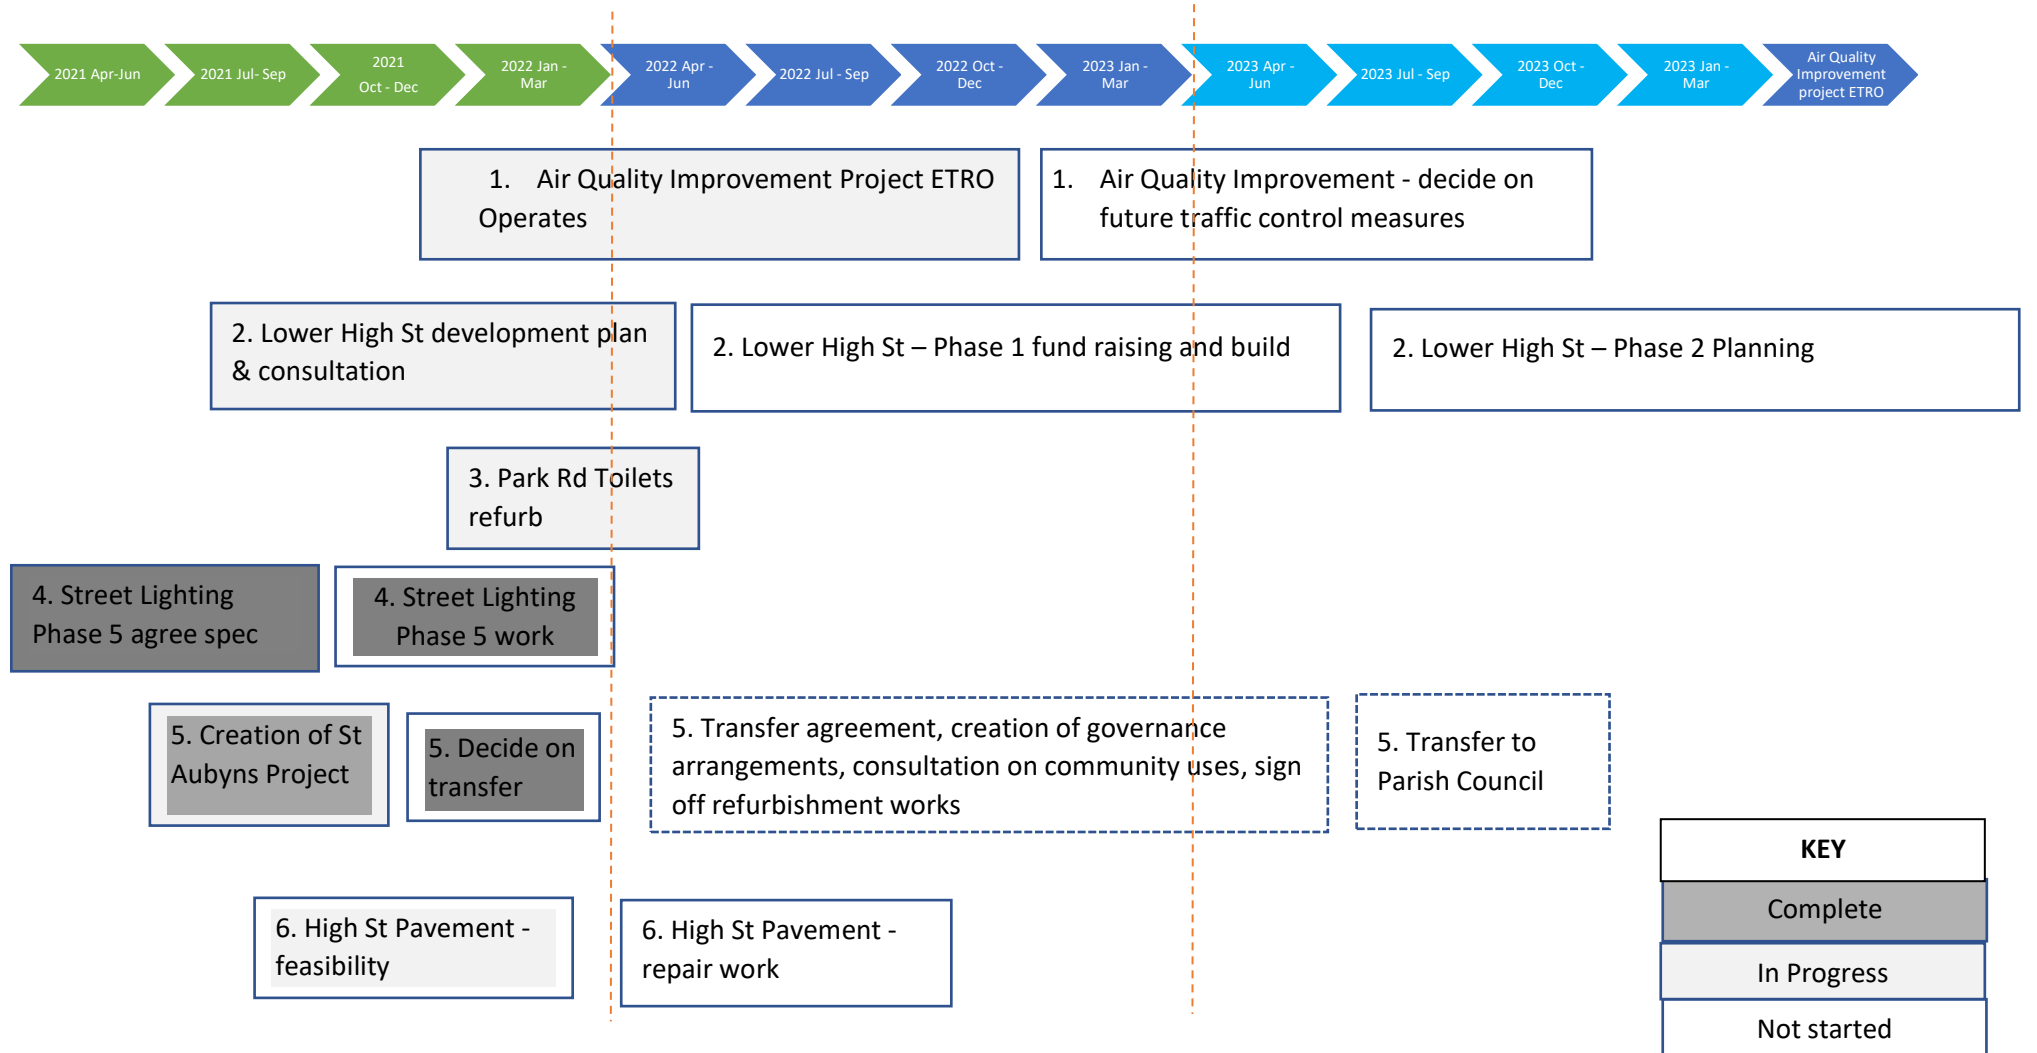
2021 Apr-Jun
2021 Jul- Sep
2021 Oct - Dec
2022 Jan - Mar
2022 Apr - Jun
2022 Jul - Sep
2022 Oct - Dec
2023 Jan - Mar
2023 Apr - Jun
2023 Jul - Sep
2023 Oct - Dec
2023 Jan - Mar
Air Quality Improvement project ETRO

1. Air Quality Improvement Project ETRO Operates

1. Air Quality Improvement - decide on future traffic control measures

2. Lower High St development plan & consultation

2. Lower High St – Phase 1 fund raising and build

2. Lower High St – Phase 2 Planning

3. Park Rd Toilets refurb

4. Street Lighting Phase 5 agree spec

4. Street Lighting Phase 5 work

5. Creation of St Aubyns Project

5. Decide on transfer

5. Transfer agreement, creation of governance arrangements, consultation on community uses, sign off refurbishment works

5. Transfer to Parish Council

6. High St Pavement - feasibility

6. High St Pavement - repair work

KEY
Complete
In Progress
Not started